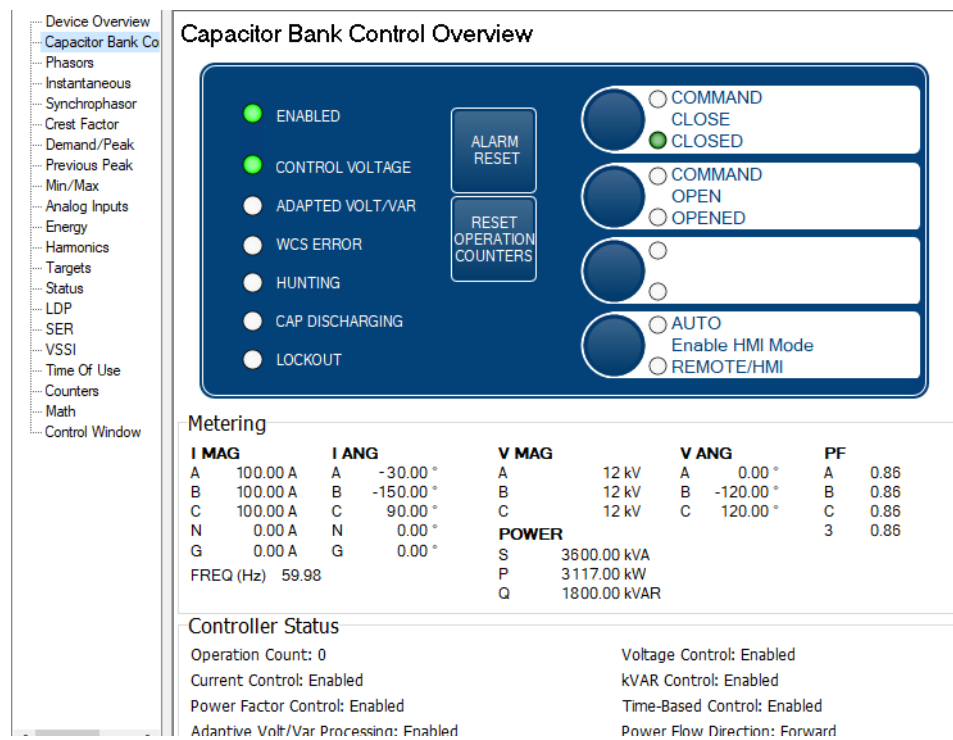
Device Overview
Capacitor Bank Co
Phasors
Instantaneous
Synchrophasor
Crest Factor
Demand/Peak
Previous Peak
Min/Max
Analog Inputs
Energy
Harmonics
Targets
Status
LDP
SER
VSSI
Time Of Use
Counters
Math
Control Window

Capacitor Bank Control Overview

ENABLED
CONTROL VOLTAGE
ADAPTED VOLT/VAR
WCS ERROR
HUNTING
CAP DISCHARGING
LOCKOUT

ALARM RESET
RESET OPERATION COUNTERS

COMMAND CLOSE
CLOSED
COMMAND OPEN
OPENED
AUTO
Enable HMI Mode
REMOTE/HMI

Metering

| I MAG | | I ANG | | V MAG | | V ANG | | PF | |
|---|---|---|---|---|---|---|---|---|---|
| A | 100.00 A | A | -30.00 ° | A | 12 kV | A | 0.00 ° | A | 0.86 |
| B | 100.00 A | B | -150.00 ° | B | 12 kV | B | -120.00 ° | B | 0.86 |
| C | 100.00 A | C | 90.00 ° | C | 12 kV | C | 120.00 ° | C | 0.86 |
| N | 0.00 A | N | 0.00 ° | | | | | 3 | 0.86 |
| G | 0.00 A | G | 0.00 ° | | | | | | |

FREQ (Hz) 59.98

POWER
S 3600.00 kVA
P 3117.00 kW
Q 1800.00 kVAR

Controller Status
Operation Count: 0
Current Control: Enabled
Power Factor Control: Enabled
Adaptive Volt/Var Processing: Enabled
Voltage Control: Enabled
kVAR Control: Enabled
Time-Based Control: Enabled
Power Flow Direction: Forward